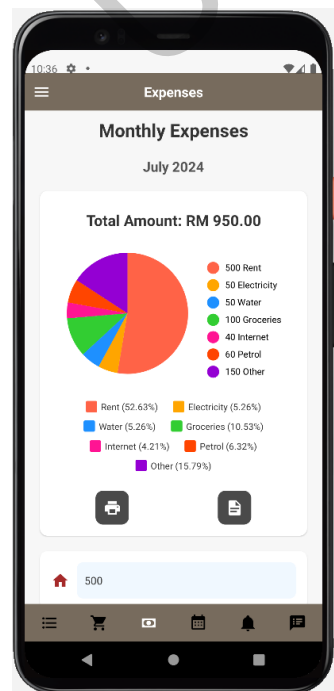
10:36

Expenses

Monthly Expenses

July 2024

Total Amount: RM 950.00

500 Rent
50 Electricity
50 Water
100 Groceries
40 Internet
60 Petrol
150 Other

Rent (52.63%)
Electricity (5.26%)
Water (5.26%)
Groceries (10.53%)
Internet (4.21%)
Petrol (6.32%)
Other (15.79%)

500